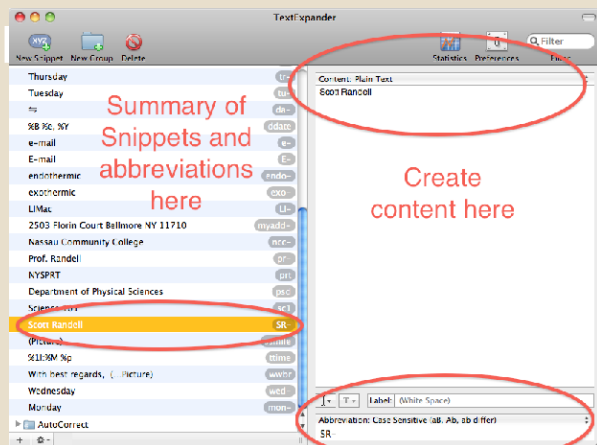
TextExpander

New Snippet New Group Delete

Statistics Preferences Filter

Thursday th-
Tuesday tu-
%- dn-
%B %e, %Y ddate
e-mail e-
E-mail E-
endothermic endo-
exothermic exo-
LIMat LI-
2503 Florin Court Bellmore NY 11710 myadd-
Nassau Community College ncc-
Prof. Randell pr-
NYSPRT prt
Department of Physical Sciences psc
Science sci
Scott Randell SR
(Picture) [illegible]
%I:%M %p ttime
With best regards, (Picture) wwbr
Wednesday wed
Monday mon-
AutoCorrect

Summary of Snippets and abbreviations here

Content: Plain Text
Scott Randell

Create content here

Label: (White Space)
Abbreviation: Case Sensitive (aB, Ab, ab differ)
SR